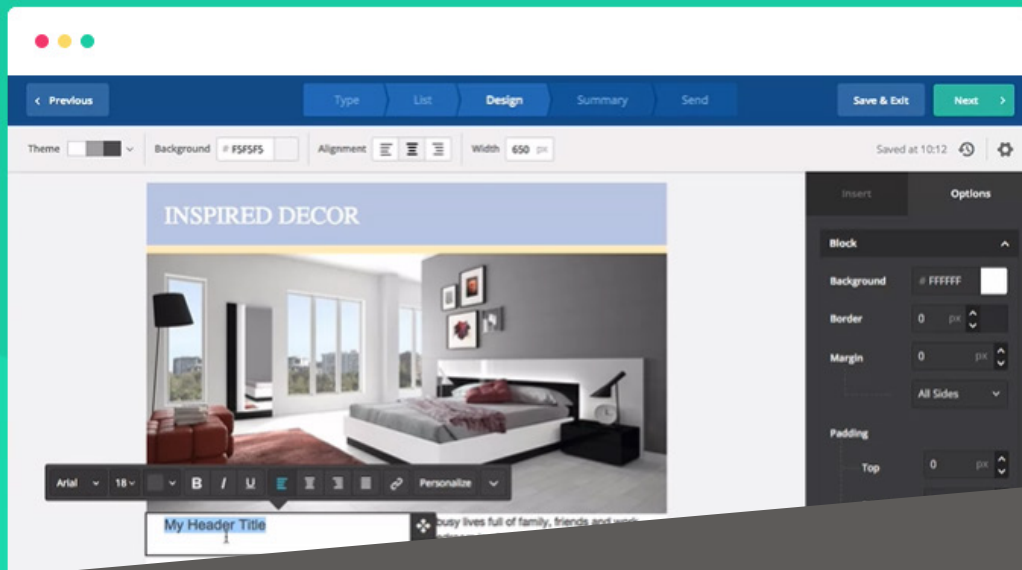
Previous

Type

List

Design

Summary

Send

Save & Exit

Next

Theme

Background # F5F5F5

Alignment

Width 650 px

Saved at 10:12

INSPIRED DECOR

Arial 18 B I U Personalize

My Header Title

busy lives full of family, friends and work

Insert

Options

Block

Background # FFFFFF

Border 0 px

Margin 0 px

All Sides

Padding

Top 0 px